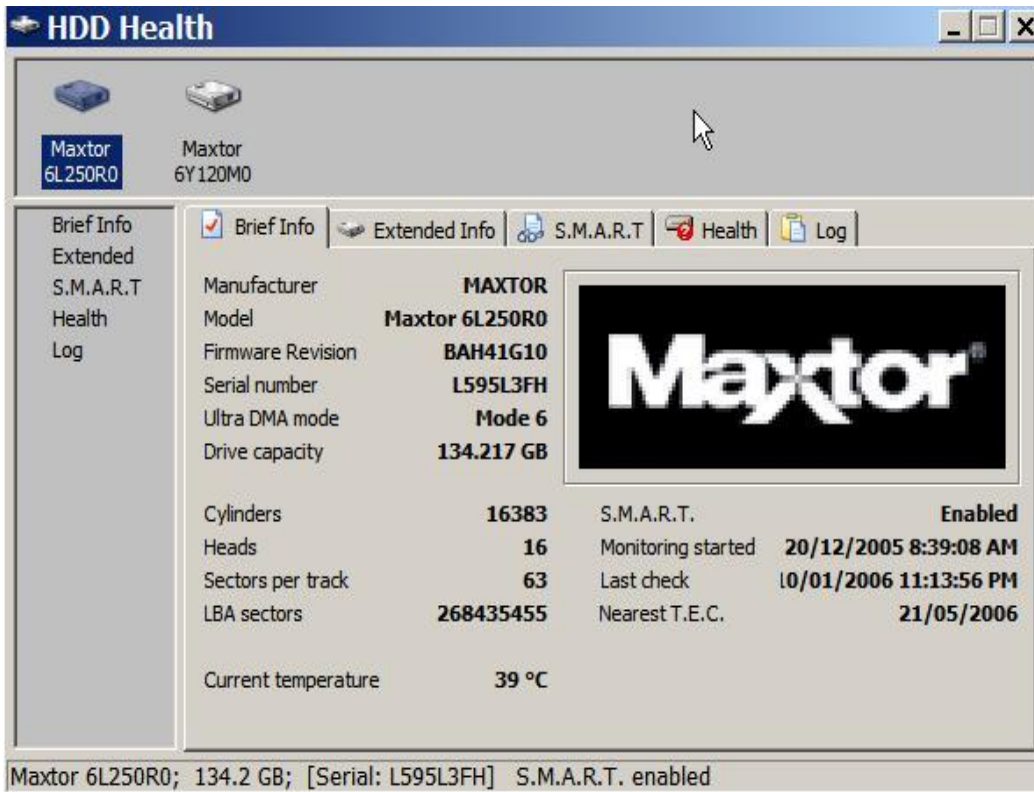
HDD Health

Maxtor 6L250R0

Maxtor 6Y120M0

Brief Info
Extended
S.M.A.R.T
Health
Log

Brief Info | Extended Info | S.M.A.R.T | Health | Log

Manufacturer MAXTOR
Model Maxtor 6L250R0
Firmware Revision BAH41G10
Serial number L595L3FH
Ultra DMA mode Mode 6
Drive capacity 134.217 GB

Maxtor®

Cylinders 16383
Heads 16
Sectors per track 63
LBA sectors 268435455

S.M.A.R.T. Enabled
Monitoring started 20/12/2005 8:39:08 AM
Last check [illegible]0/01/2006 11:13:56 PM
Nearest T.E.C. 21/05/2006

Current temperature 39 °C

Maxtor 6L250R0; 134.2 GB; [Serial: L595L3FH] S.M.A.R.T. enabled